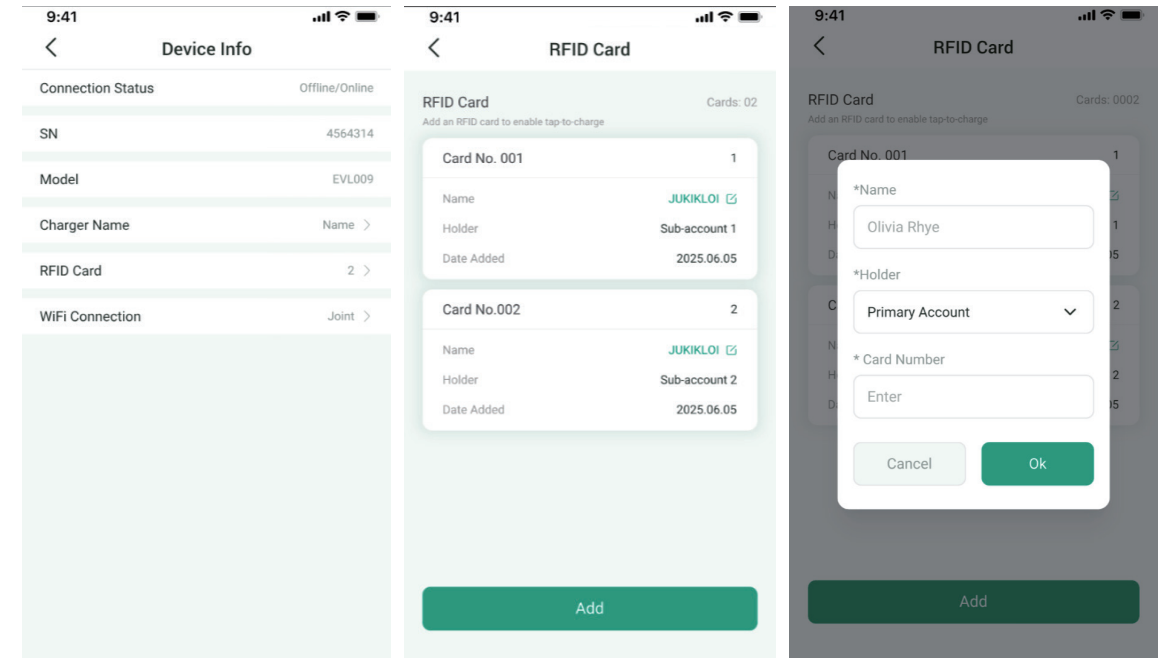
9:41

Device Info

Connection Status Offline/Online

SN 4564314

Model EVL009

Charger Name Name

RFID Card 2

WiFi Connection Joint

9:41

RFID Card

RFID Card Cards: 02

Add an RFID card to enable tap-to-charge

Card No. 001 1

Name JUKIKLOI

Holder Sub-account 1

Date Added 2025.06.05

Card No.002 2

Name JUKIKLOI

Holder Sub-account 2

Date Added 2025.06.05

Add

9:41

RFID Card

RFID Card Cards: 0002

Add an RFID card to enable tap-to-charge

Card No. 001 1

*Name

Olivia Rhye

*Holder

Primary Account

* Card Number

Enter

Cancel Ok

Add